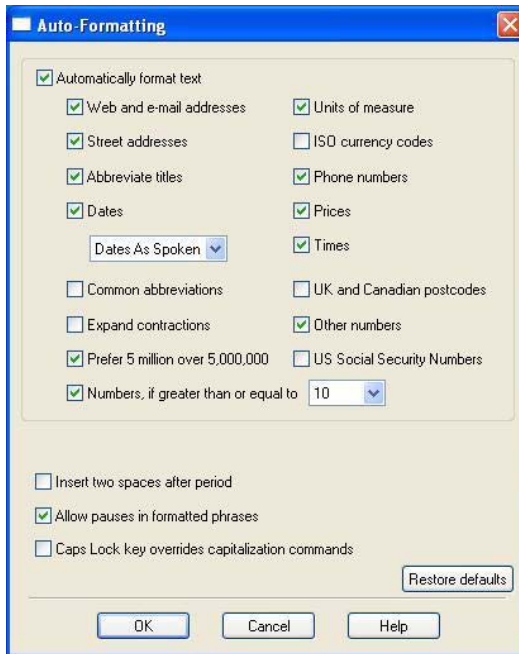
Auto-Formatting

Automatically format text

Web and e-mail addresses

Street addresses

Abbreviate titles

Dates

Dates As Spoken

Common abbreviations

Expand contractions

Prefer 5 million over 5,000,000

Numbers, if greater than or equal to 10

Units of measure

ISO currency codes

Phone numbers

Prices

Times

UK and Canadian postcodes

Other numbers

US Social Security Numbers

Insert two spaces after period

Allow pauses in formatted phrases

Caps Lock key overrides capitalization commands

Restore defaults

OK Cancel Help